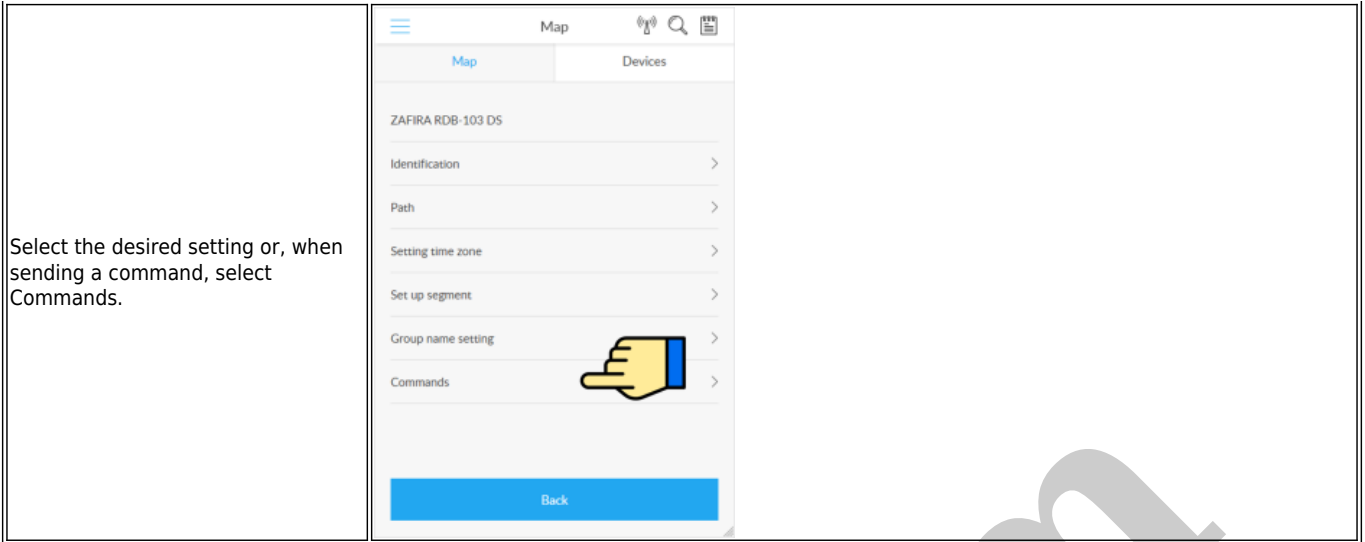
Select the desired setting or, when sending a command, select Commands.

Map

Map | Devices

ZAFIRA RDB-103 DS

Identification

Path

Setting time zone

Set up segment

Group name setting

Commands

Back